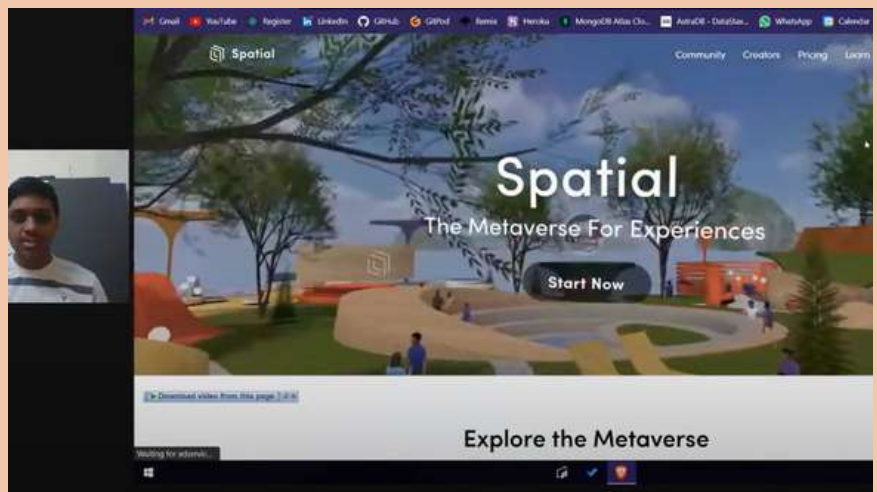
Gmail YouTube Register LinkedIn GitHub GitPod Remix Heroku MongoDB Atlas Clo... AstraDB - DataStax... WhatsApp Calendar

Spatial

Community Creators Pricing Learn

Spatial

The Metaverse For Experiences

Start Now

Download video from this page

Explore the Metaverse

Waiting for adservic...